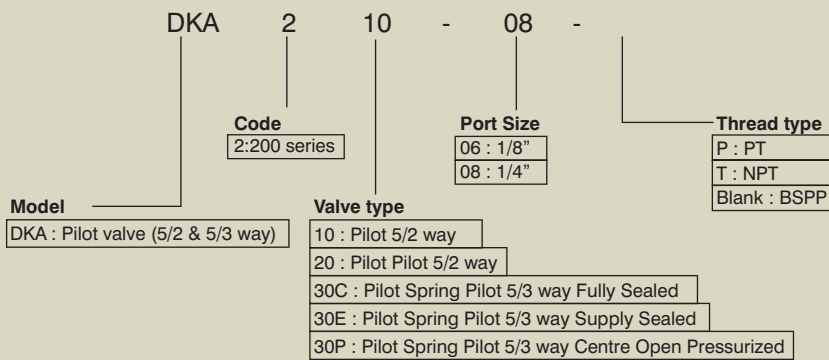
DKA 2 10 - 08 -

Code
2:200 series

Port Size
06 : 1/8"
08 : 1/4"

Thread type
P : PT
T : NPT
Blank : BSPP

Model
DKA : Pilot valve (5/2 & 5/3 way)

Valve type
10 : Pilot 5/2 way
20 : Pilot Pilot 5/2 way
30C : Pilot Spring Pilot 5/3 way Fully Sealed
30E : Pilot Spring Pilot 5/3 way Supply Sealed
30P : Pilot Spring Pilot 5/3 way Centre Open Pressurized